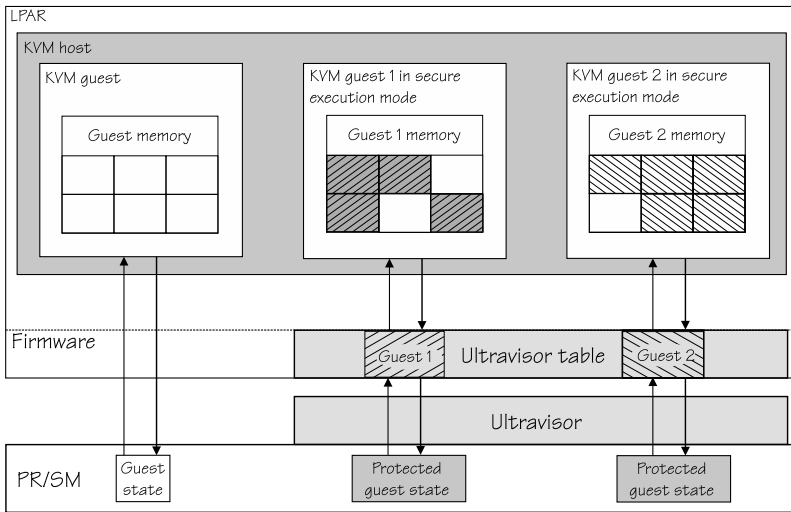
LPAR

KVM host

KVM guest

Guest memory

KVM guest 1 in secure execution mode

Guest 1 memory

KVM guest 2 in secure execution mode

Guest 2 memory

Firmware

Guest 1

Ultravisor table

Guest 2

Ultravisor

PR/SM

Guest state

Protected guest state

Protected guest state